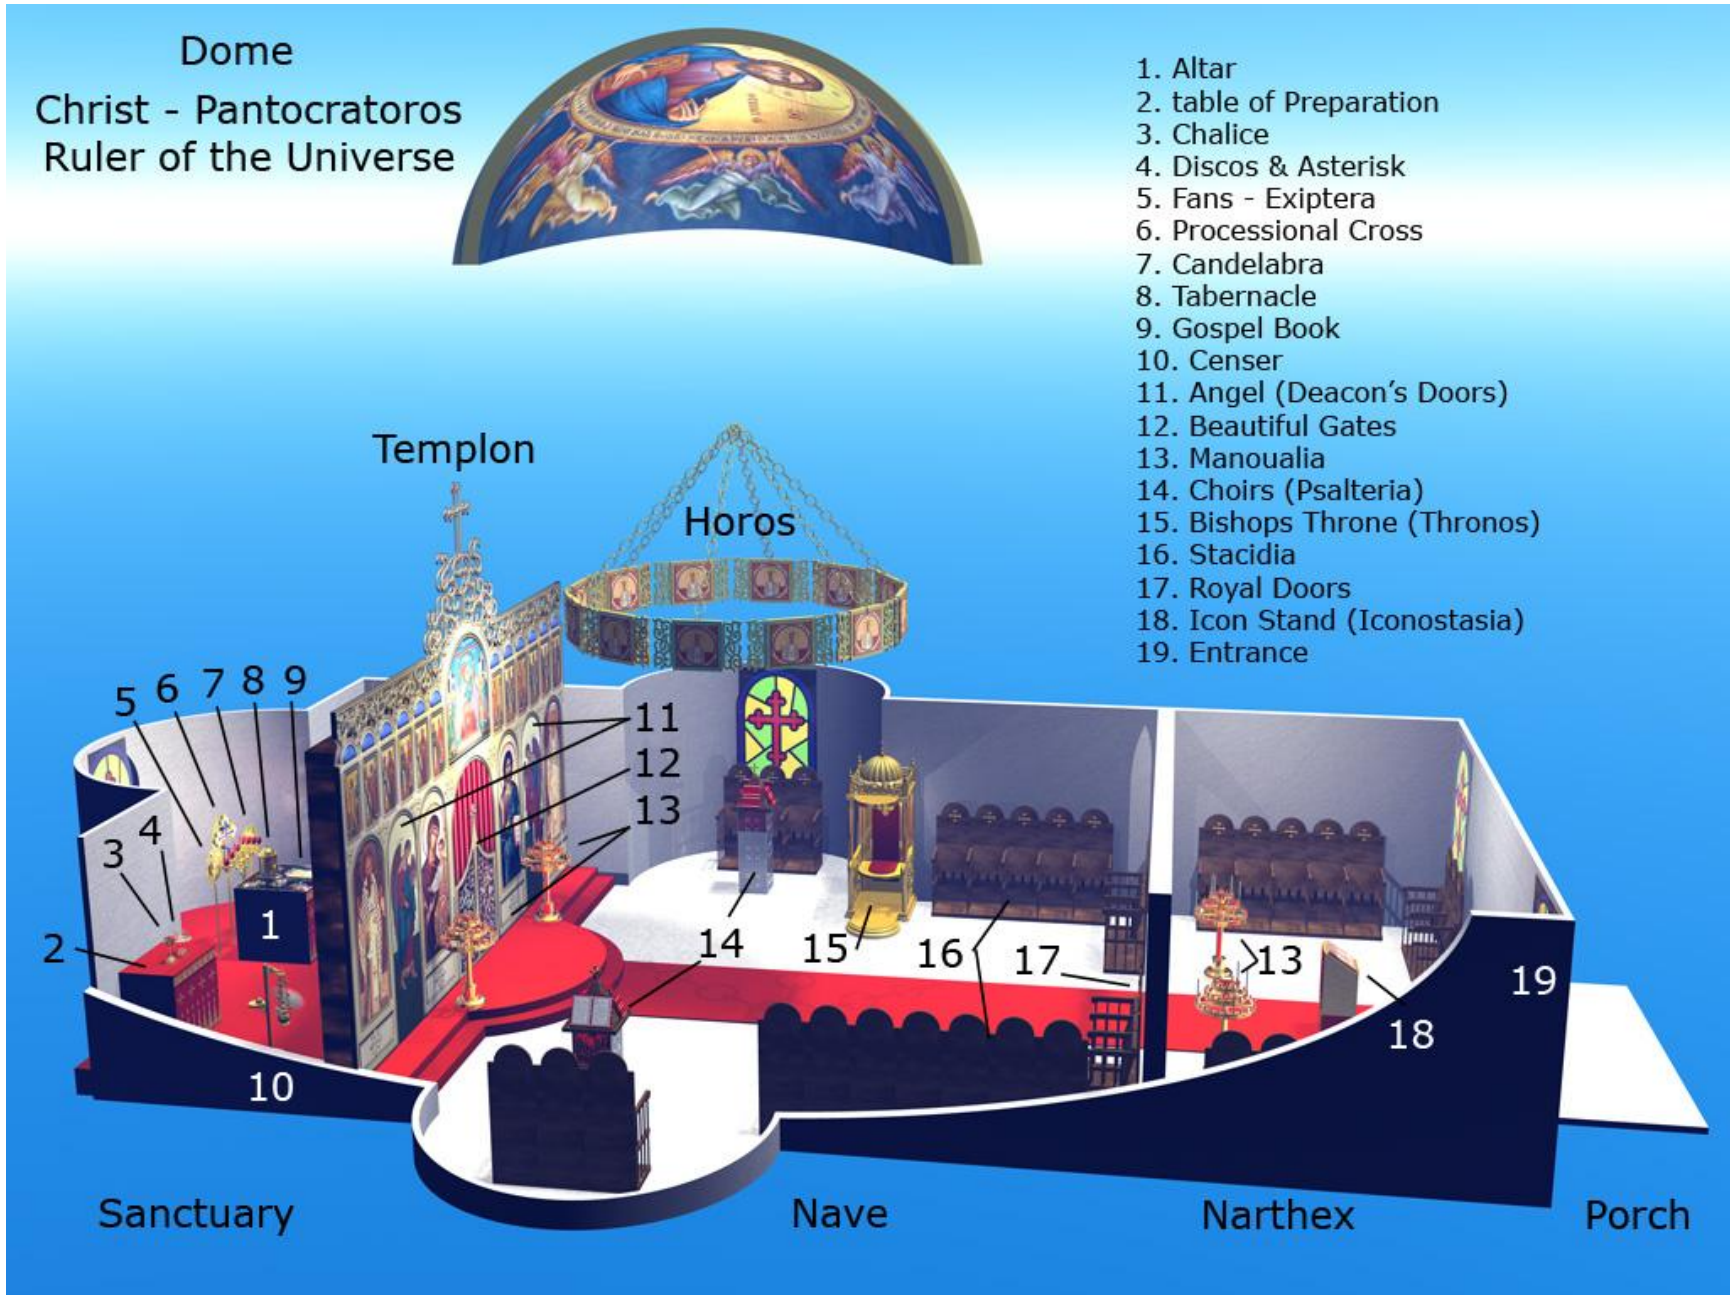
Dome

Christ - Pantocratoros
Ruler of the Universe

1. Altar
2. table of Preparation
3. Chalice
4. Discos & Asterisk
5. Fans - Exiptera
6. Processional Cross
7. Candelabra
8. Tabernacle
9. Gospel Book
10. Censer
11. Angel (Deacon's Doors)
12. Beautiful Gates
13. Manoualia
14. Choirs (Psalteria)
15. Bishops Throne (Thronos)
16. Stacidia
17. Royal Doors
18. Icon Stand (Iconostasia)
19. Entrance

Templon

Horos

5 6 7 8 9

11

12

13

3 4

1

2

14

15

16

17

13

19

18

10

Sanctuary

Nave

Narthex

Porch